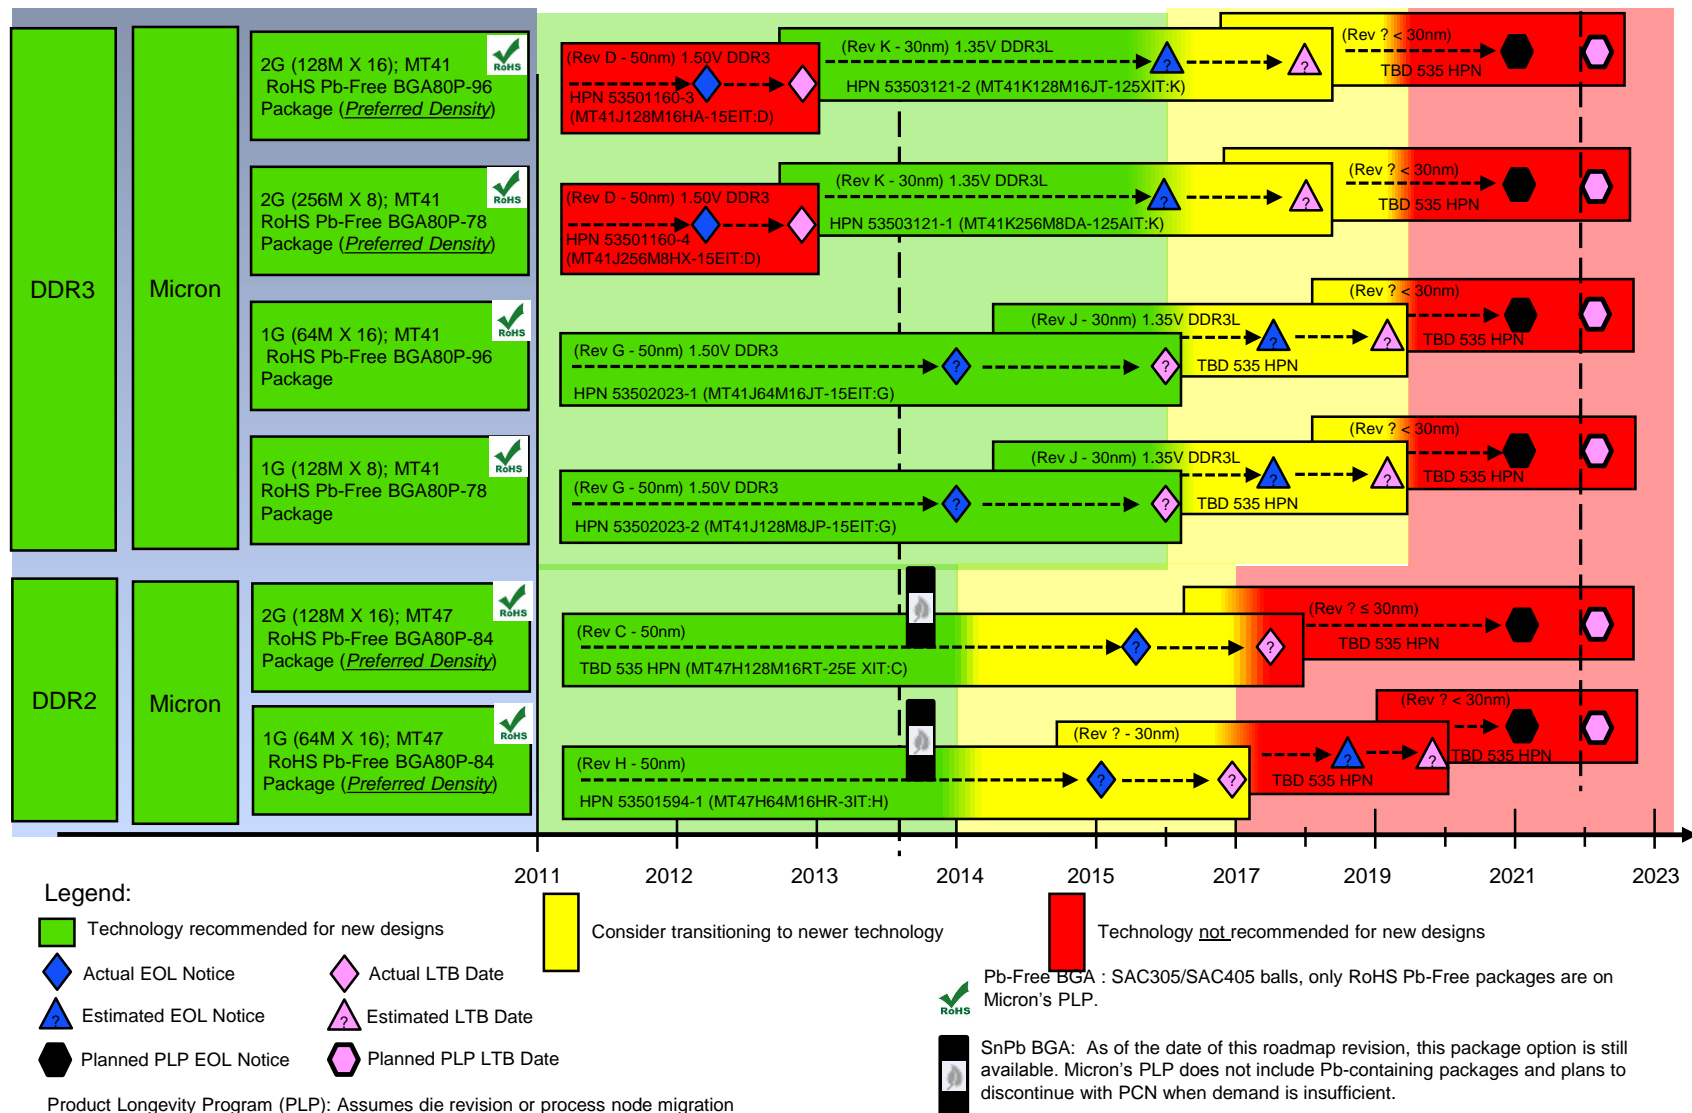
DDR3

Micron

2G (128M X 16); MT41 RoHS Pb-Free BGA80P-96 Package (Preferred Density)

RoHS

2G (256M X 8); MT41 RoHS Pb-Free BGA80P-78 Package (Preferred Density)

RoHS

1G (64M X 16); MT41 RoHS Pb-Free BGA80P-96 Package

RoHS

1G (128M X 8); MT41 RoHS Pb-Free BGA80P-78 Package

RoHS

DDR2

Micron

2G (128M X 16); MT47 RoHS Pb-Free BGA80P-84 Package (Preferred Density)

RoHS

1G (64M X 16); MT47 RoHS Pb-Free BGA80P-84 Package (Preferred Density)

RoHS

(Rev D - 50nm) 1.50V DDR3
HPN 53501160-3 (MT41J128M16HA-15EIT:D)
(Rev K - 30nm) 1.35V DDR3L
HPN 53503121-2 (MT41K128M16JT-125XIT:K)
(Rev ? < 30nm)
TBD 535 HPN

(Rev D - 50nm) 1.50V DDR3
HPN 53501160-4 (MT41J256M8HX-15EIT:D)
(Rev K - 30nm) 1.35V DDR3L
HPN 53503121-1 (MT41K256M8DA-125AIT:K)
(Rev ? < 30nm)
TBD 535 HPN

(Rev G - 50nm) 1.50V DDR3
HPN 53502023-1 (MT41J64M16JT-15EIT:G)
(Rev J - 30nm) 1.35V DDR3L
TBD 535 HPN
(Rev ? < 30nm)
TBD 535 HPN

(Rev G - 50nm) 1.50V DDR3
HPN 53502023-2 (MT41J128M8JP-15EIT:G)
(Rev J - 30nm) 1.35V DDR3L
TBD 535 HPN
(Rev ? < 30nm)
TBD 535 HPN

(Rev C - 50nm)
TBD 535 HPN (MT47H128M16RT-25E XIT:C)
(Rev ? ≤ 30nm)
TBD 535 HPN

(Rev H - 50nm)
HPN 53501594-1 (MT47H64M16HR-3IT:H)
(Rev ? - 30nm)
TBD 535 HPN
(Rev ? < 30nm)
TBD 535 HPN

2011 2012 2013 2014 2015 2017 2019 2021 2023

Legend:
Technology recommended for new designs
Consider transitioning to newer technology
Technology not recommended for new designs
Actual EOL Notice
Actual LTB Date
Estimated EOL Notice
Estimated LTB Date
Planned PLP EOL Notice
Planned PLP LTB Date

Pb-Free BGA : SAC305/SAC405 balls, only RoHS Pb-Free packages are on Micron's PLP.

RoHS

SnPb BGA: As of the date of this roadmap revision, this package option is still available. Micron's PLP does not include Pb-containing packages and plans to discontinue with PCN when demand is insufficient.

Product Longevity Program (PLP): Assumes die revision or process node migration